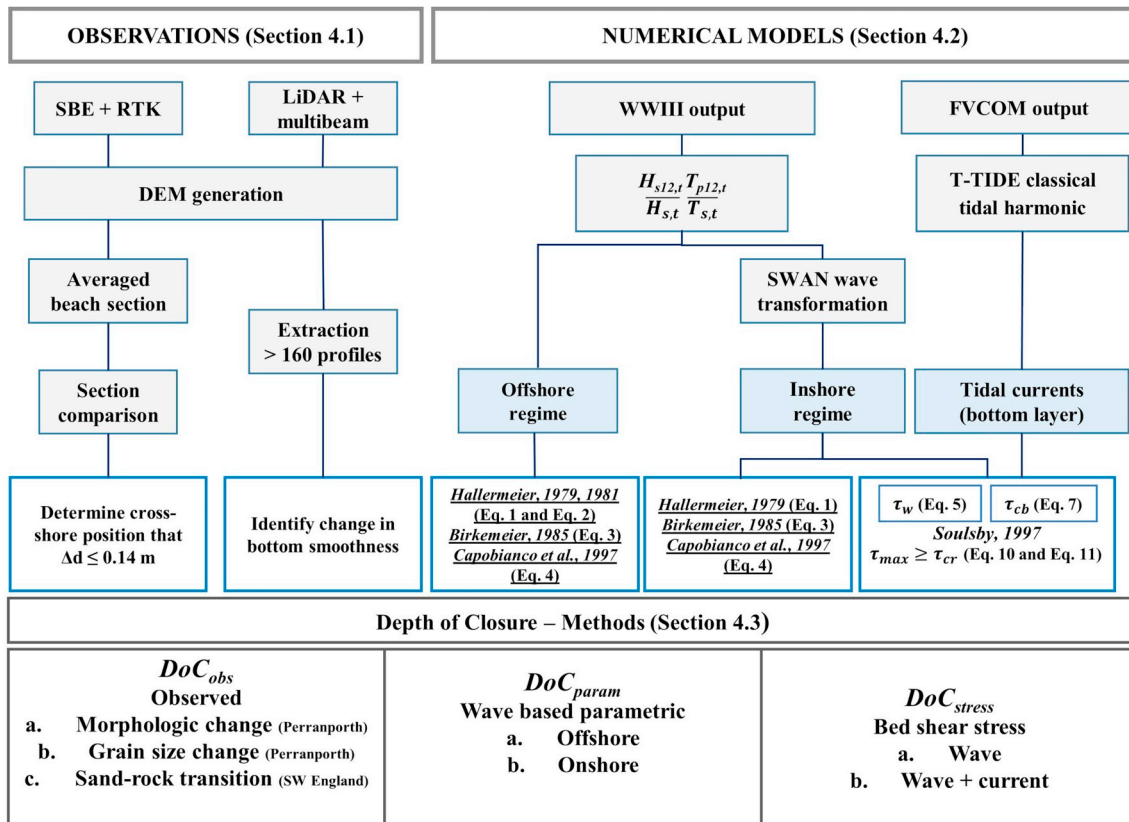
OBSERVATIONS (Section 4.1)

NUMERICAL MODELS (Section 4.2)

SBE + RTK

LiDAR + multibeam

DEM generation

Averaged beach section

Section comparison

Determine cross-shore position that $\Delta d \leq 0.14$ m

Extraction > 160 profiles

Identify change in bottom smoothness

WWIII output

$\frac{H_{s12,t}}{H_{s,t}} \frac{T_{p12,t}}{T_{s,t}}$

SWAN wave transformation

Offshore regime

Inshore regime

Hallermeier, 1979, 1981 (Eq. 1 and Eq. 2)
Birkemeier, 1985 (Eq. 3)
Capobianco et al., 1997 (Eq. 4)

Hallermeier, 1979 (Eq. 1)
Birkemeier, 1985 (Eq. 3)
Capobianco et al., 1997 (Eq. 4)

FVCOM output

T-TIDE classical tidal harmonic

Tidal currents (bottom layer)

$\tau_w$ (Eq. 5)

$\tau_{cb}$ (Eq. 7)

Soulsby, 1997
$\tau_{max} \geq \tau_{cr}$ (Eq. 10 and Eq. 11)

Depth of Closure – Methods (Section 4.3)

$DoC_{obs}$
Observed
a. Morphologic change (Perranporth)
b. Grain size change (Perranporth)
c. Sand-rock transition (SW England)

$DoC_{param}$
Wave based parametric
a. Offshore
b. Onshore

$DoC_{stress}$
Bed shear stress
a. Wave
b. Wave + current